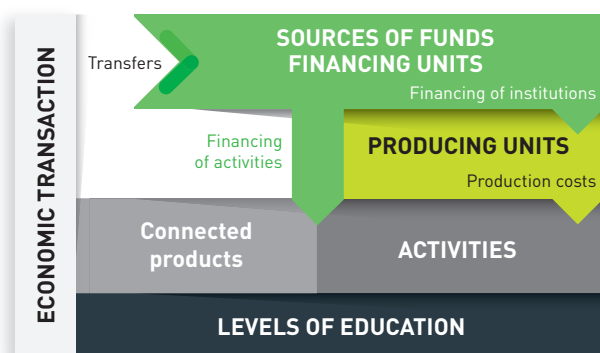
ECONOMIC TRANSACTION

Transfers

SOURCES OF FUNDS
FINANCING UNITS

Financing of institutions

Financing of activities

PRODUCING UNITS

Production costs

Connected products

ACTIVITIES

LEVELS OF EDUCATION